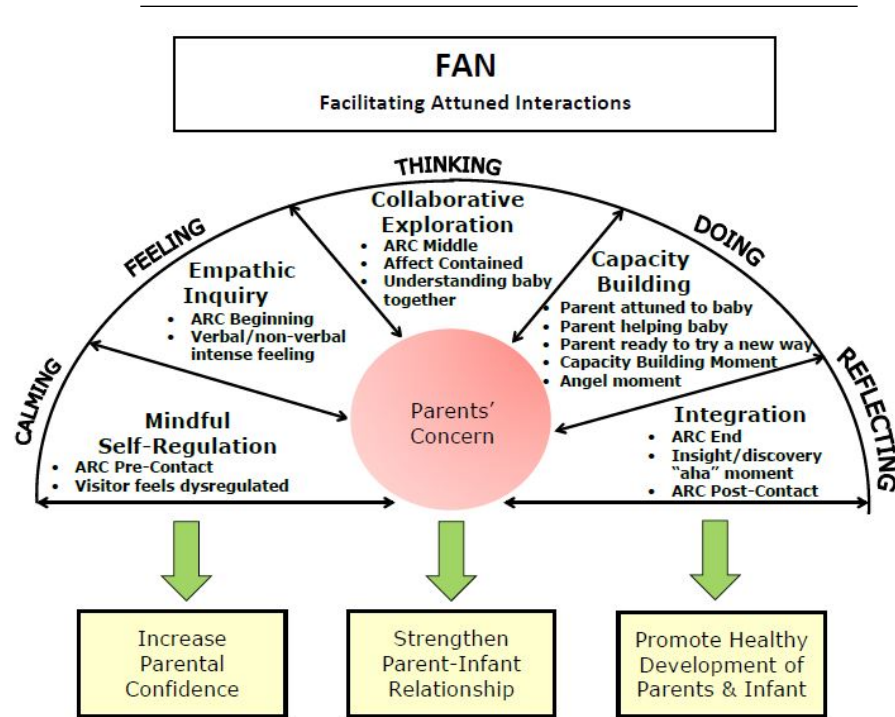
FAN
Facilitating Attuned Interactions

THINKING

FEELING

DOING

CALMING

REFLECTING

Collaborative Exploration
• ARC Middle
• Affect Contained
• Understanding baby together

Empathic Inquiry
• ARC Beginning
• Verbal/non-verbal intense feeling

Capacity Building
• Parent attuned to baby
• Parent helping baby
• Parent ready to try a new way
• Capacity Building Moment
• Angel moment

Mindful Self-Regulation
• ARC Pre-Contact
• Visitor feels dysregulated

Parents' Concern

Integration
• ARC End
• Insight/discovery "aha" moment
• ARC Post-Contact

Increase Parental Confidence

Strengthen Parent-Infant Relationship

Promote Healthy Development of Parents & Infant